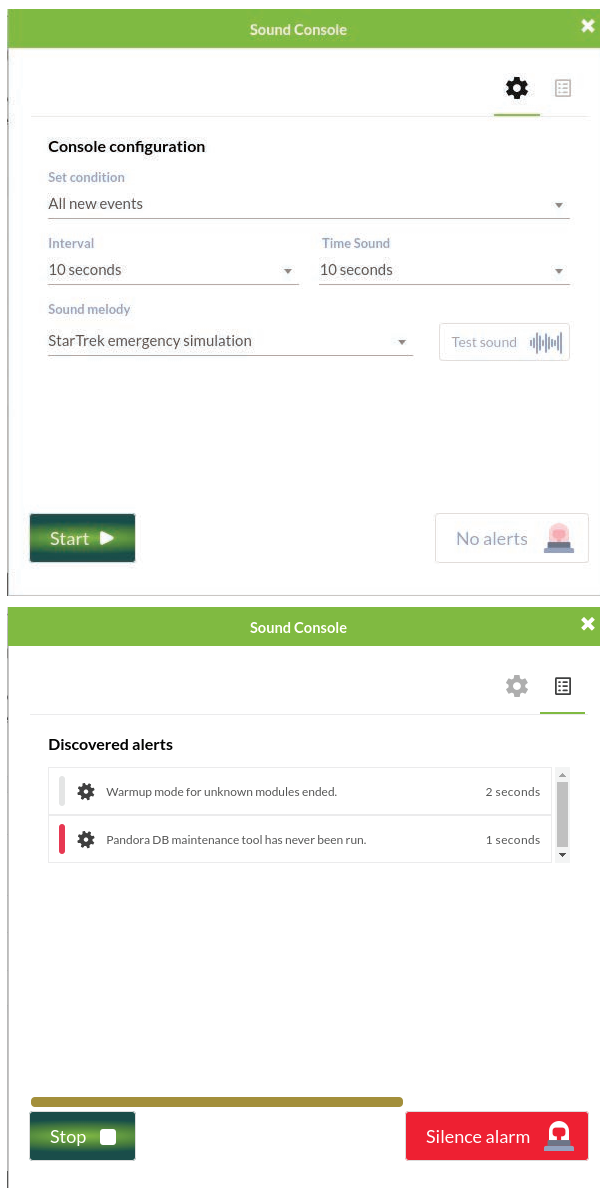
Sound Console

Console configuration

Set condition
All new events

Interval
10 seconds

Time Sound
10 seconds

Sound melody
StarTrek emergency simulation

Test sound

Start

No alerts

Sound Console

Discovered alerts

| Warmup mode for unknown modules ended. | 2 seconds |
|---|---|
| Pandora DB maintenance tool has never been run. | 1 seconds |

Stop

Silence alarm